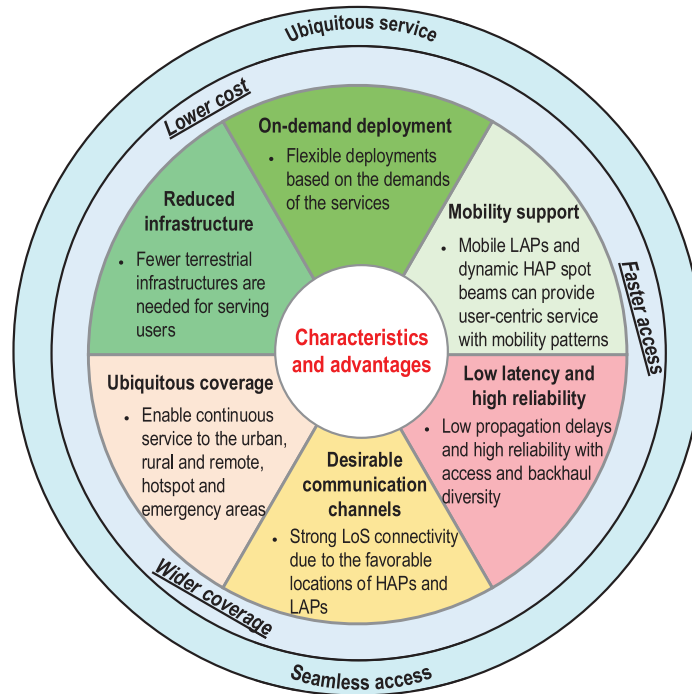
Ubiquitous service

Lower cost

Faster access

Wider coverage

Seamless access

Characteristics and advantages

On-demand deployment
• Flexible deployments based on the demands of the services

Mobility support
• Mobile LAPs and dynamic HAP spot beams can provide user-centric service with mobility patterns

Low latency and high reliability
• Low propagation delays and high reliability with access and backhaul diversity

Desirable communication channels
• Strong LoS connectivity due to the favorable locations of HAPs and LAPs

Ubiquitous coverage
• Enable continuous service to the urban, rural and remote, hotspot and emergency areas

Reduced infrastructure
• Fewer terrestrial infrastructures are needed for serving users